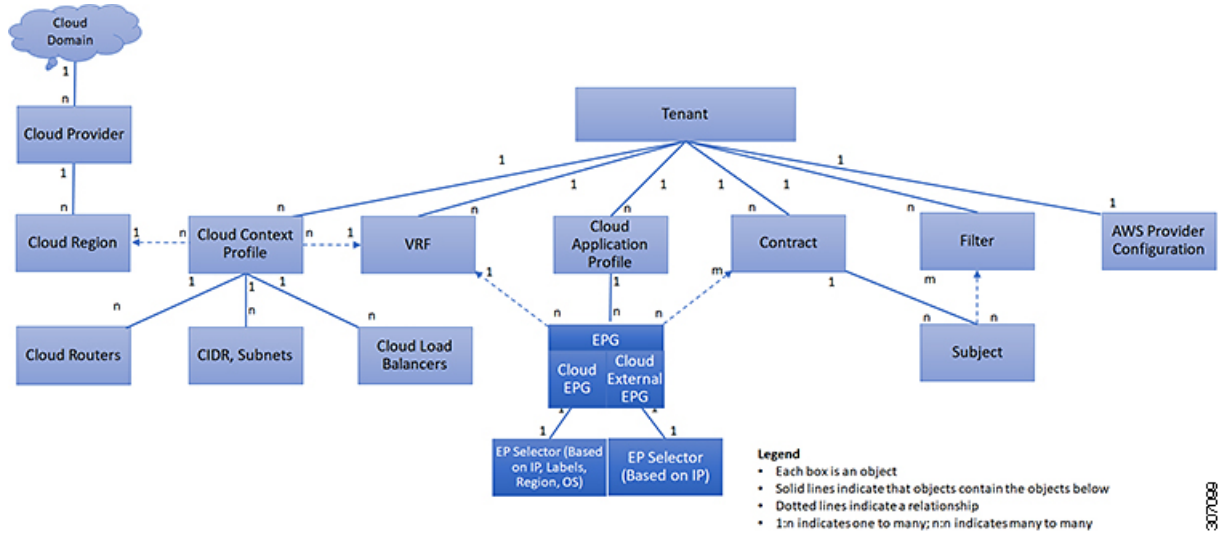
Cloud Domain

1

n

Cloud Provider

1

n

Cloud Region

Tenant

1

1

1

1

1

1

n

n

n

n

n

1

1

n

Cloud Context Profile

n

1

VRF

Cloud Application Profile

Contract

Filter

AWS Provider Configuration

1

1

1

n

n

n

Cloud Routers

CIDR, Subnets

Cloud Load Balancers

1

1

n

n

m

EPG

Cloud EPG

Cloud External EPG

1

m

n

n

Subject

1

1

1

1

EP Selector (Based on IP, Labels, Region, OS)

EP Selector (Based on IP)

Legend
• Each box is an object
• Solid lines indicate that objects contain the objects below
• Dotted lines indicate a relationship
• 1:n indicates one to many; n:n indicates many to many

307089